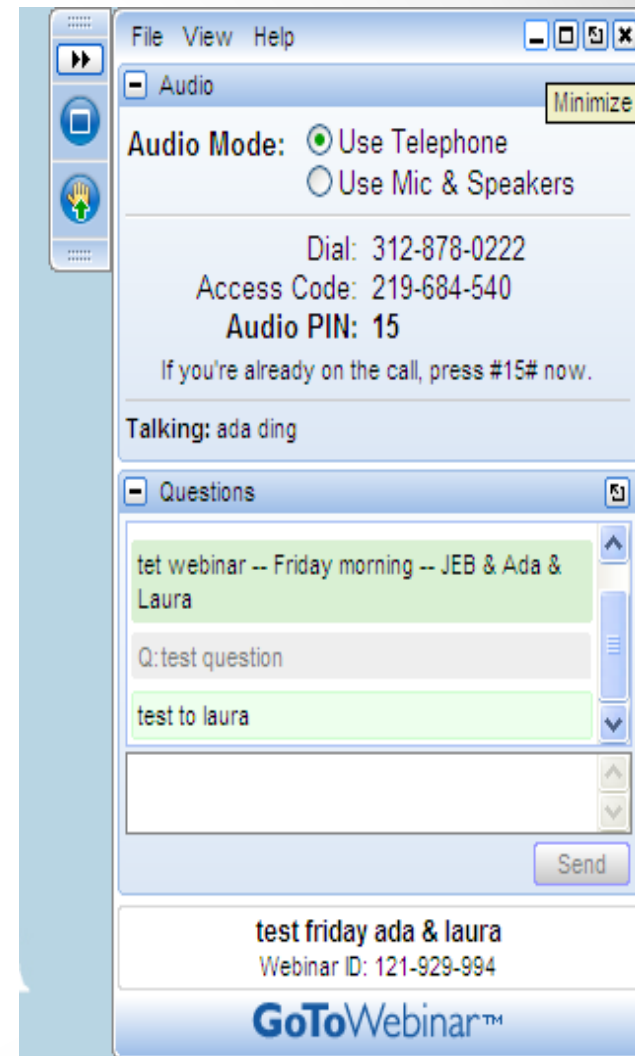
File View Help

Minimize

Audio

Audio Mode: Use Telephone
Use Mic & Speakers

Dial: 312-878-0222
Access Code: 219-684-540
Audio PIN: 15
If you're already on the call, press #15# now.

Talking: ada ding

Questions

tet webinar -- Friday morning -- JEB & Ada & Laura

Q:test question

test to laura

Send

test friday ada & laura
Webinar ID: 121-929-994

GoToWebinar™